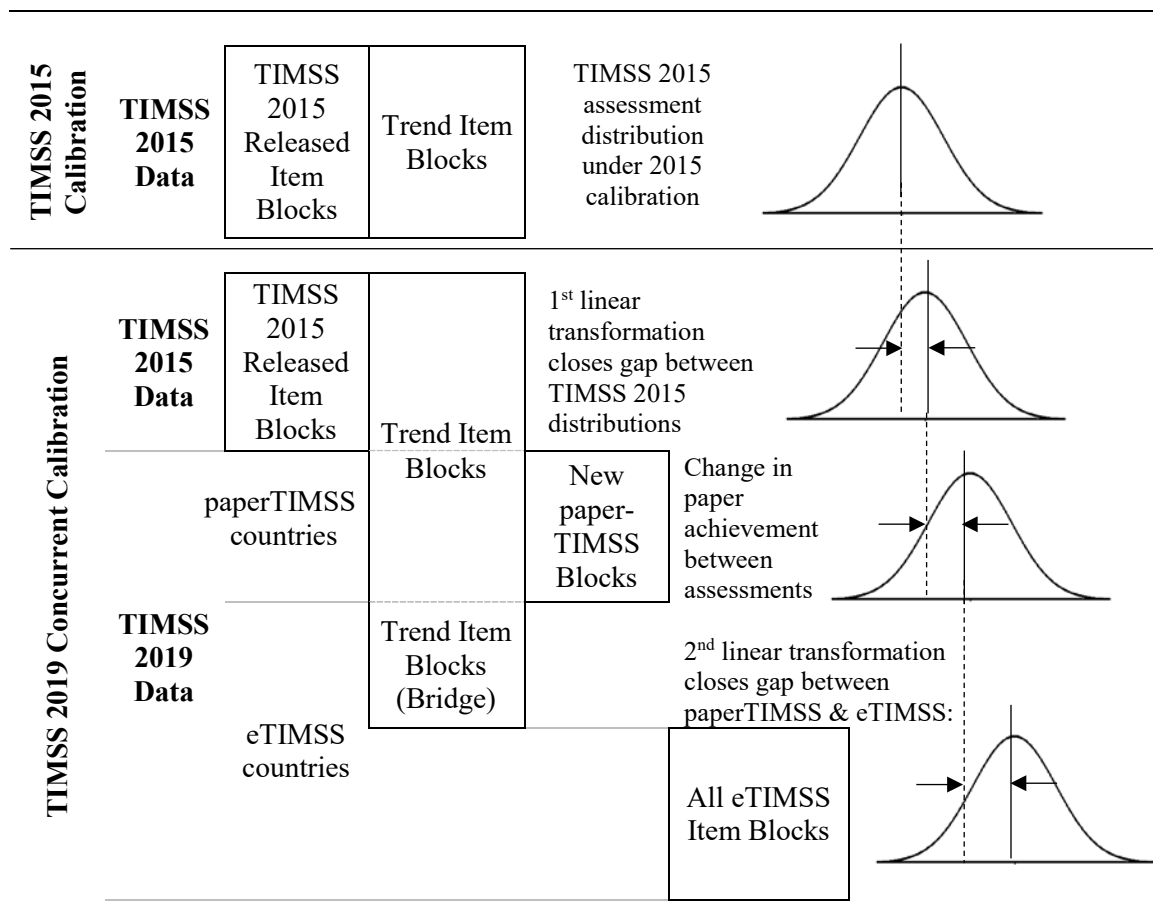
TIMSS 2015 Calibration

TIMSS 2015 Data

TIMSS 2015 Released Item Blocks

Trend Item Blocks

TIMSS 2015 assessment distribution under 2015 calibration

TIMSS 2019 Concurrent Calibration

TIMSS 2015 Data

TIMSS 2015 Released Item Blocks

Trend Item Blocks

1$^{st}$ linear transformation closes gap between TIMSS 2015 distributions

paperTIMSS countries

New paper-TIMSS Blocks

Change in paper achievement between assessments

TIMSS 2019 Data

Trend Item Blocks (Bridge)

2$^{nd}$ linear transformation closes gap between paperTIMSS & eTIMSS:

eTIMSS countries

All eTIMSS Item Blocks